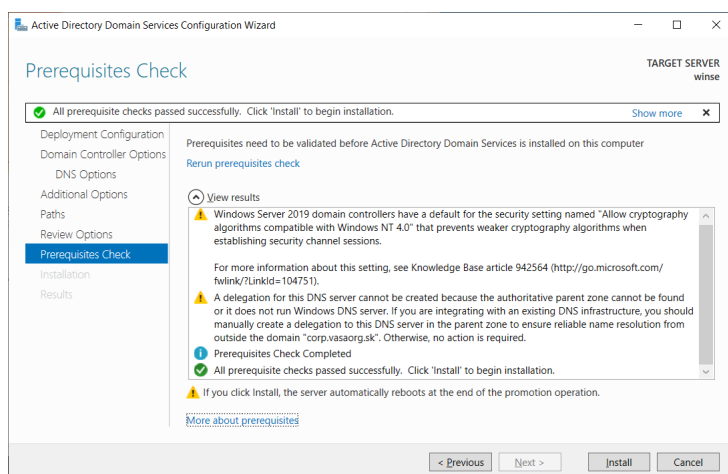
Active Directory Domain Services Configuration Wizard

Prerequisites Check

TARGET SERVER
winse

All prerequisite checks passed successfully. Click 'Install' to begin installation.

Show more

Deployment Configuration
Domain Controller Options
DNS Options
Additional Options
Paths
Review Options
Prerequisites Check
Installation
Results

Prerequisites need to be validated before Active Directory Domain Services is installed on this computer

Rerun prerequisites check

View results

Windows Server 2019 domain controllers have a default for the security setting named "Allow cryptography algorithms compatible with Windows NT 4.0" that prevents weaker cryptography algorithms when establishing security channel sessions.

For more information about this setting, see Knowledge Base article 942564 (http://go.microsoft.com/fwlink/?LinkId=104751).

A delegation for this DNS server cannot be created because the authoritative parent zone cannot be found or it does not run Windows DNS server. If you are integrating with an existing DNS infrastructure, you should manually create a delegation to this DNS server in the parent zone to ensure reliable name resolution from outside the domain "corp.vasaorg.sk". Otherwise, no action is required.

Prerequisites Check Completed

All prerequisite checks passed successfully. Click 'Install' to begin installation.

If you click Install, the server automatically reboots at the end of the promotion operation.

More about prerequisites

< Previous
Next >
Install
Cancel